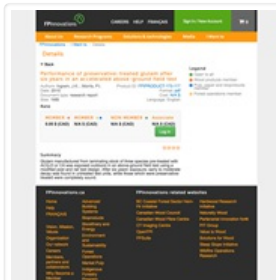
FPInnovations

CAREERS HELP FRANÇAIS

Details

Performance of preservative treated glulam after six years in an accelerated above ground field test

Summary

FPInnovations.ca

FPInnovations related websites

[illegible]